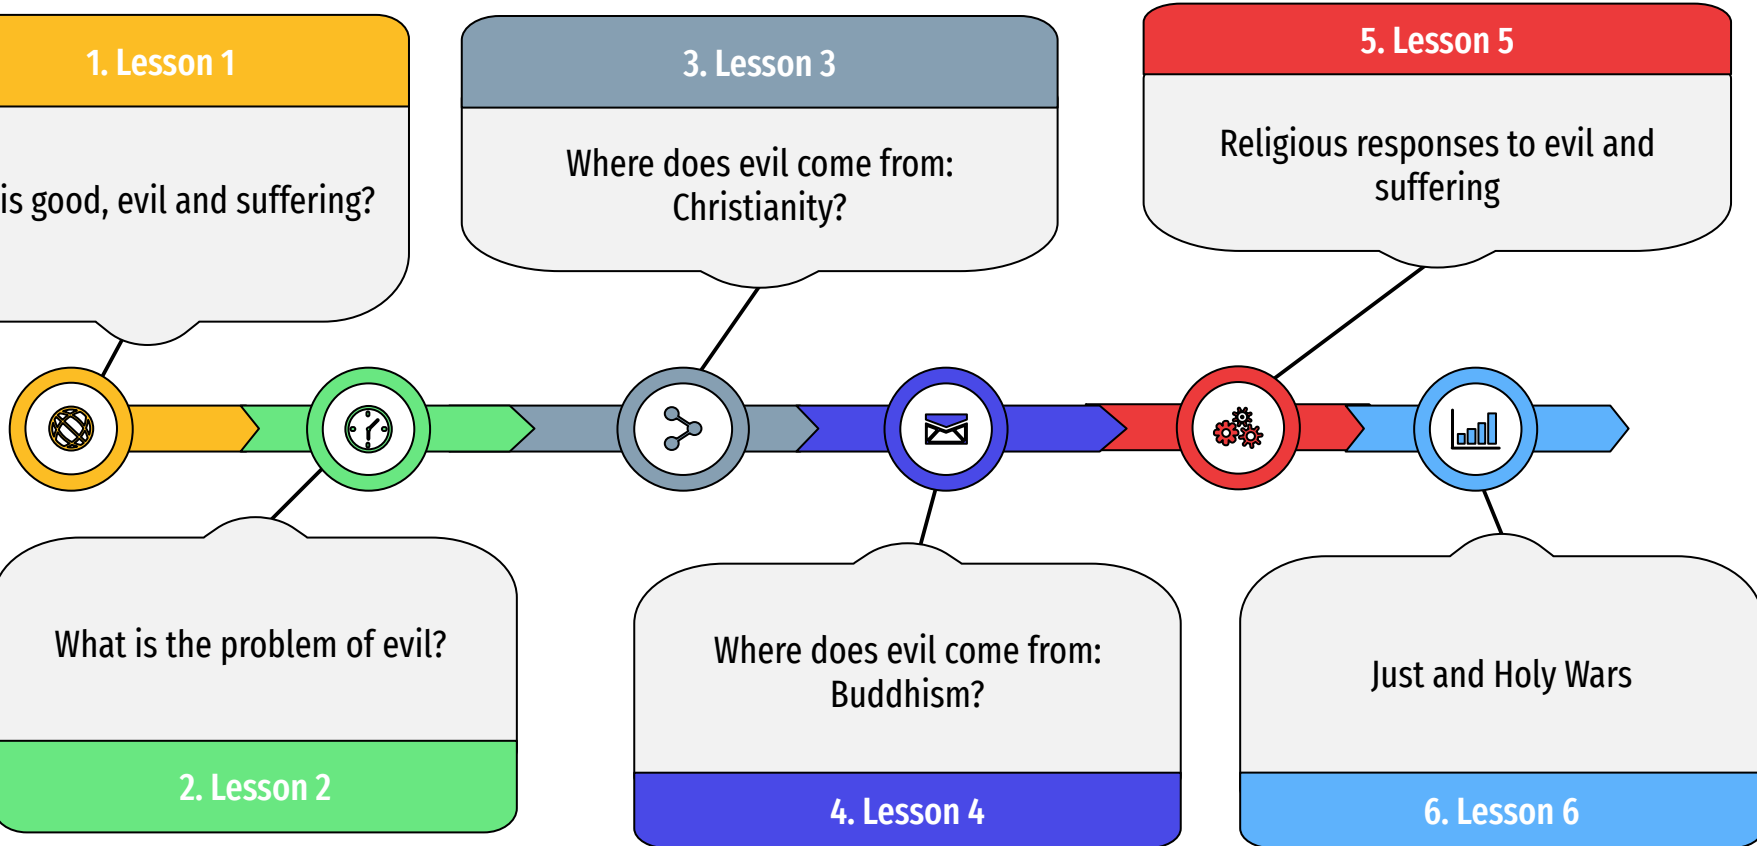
1. Lesson 1

is good, evil and suffering?

3. Lesson 3

Where does evil come from: Christianity?

5. Lesson 5

Religious responses to evil and suffering

What is the problem of evil?

2. Lesson 2

Where does evil come from: Buddhism?

4. Lesson 4

Just and Holy Wars

6. Lesson 6